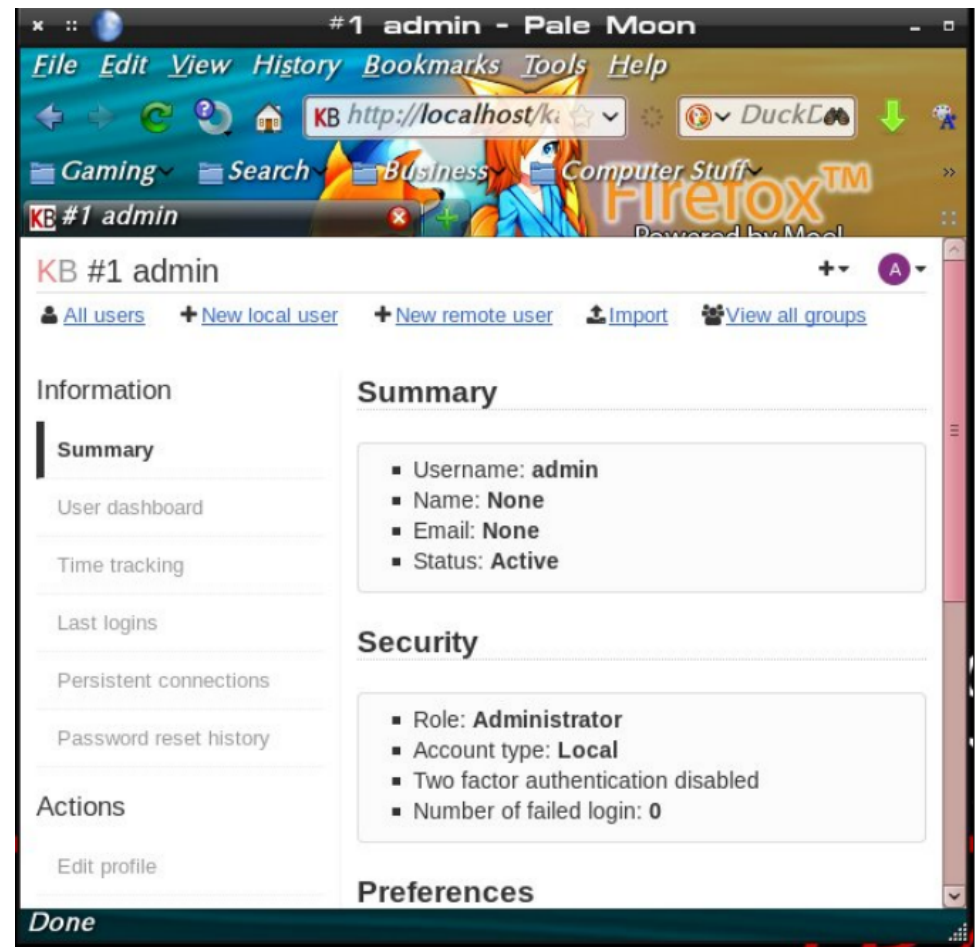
#1 admin - Pale Moon

File Edit View History Bookmarks Tools Help

KB http://localhost/k

DuckD

Gaming Search Business Computer Stuff

Firefox™

Powered by Mool

KB #1 admin

KB #1 admin

A

All users +New local user +New remote user Import View all groups

Information

Summary

User dashboard

Time tracking

Last logins

Persistent connections

Password reset history

Actions

Edit profile

Summary

- Username: **admin**
- Name: **None**
- Email: **None**
- Status: **Active**

Security

- Role: **Administrator**
- Account type: **Local**
- Two factor authentication disabled
- Number of failed login: **0**

Preferences

Done